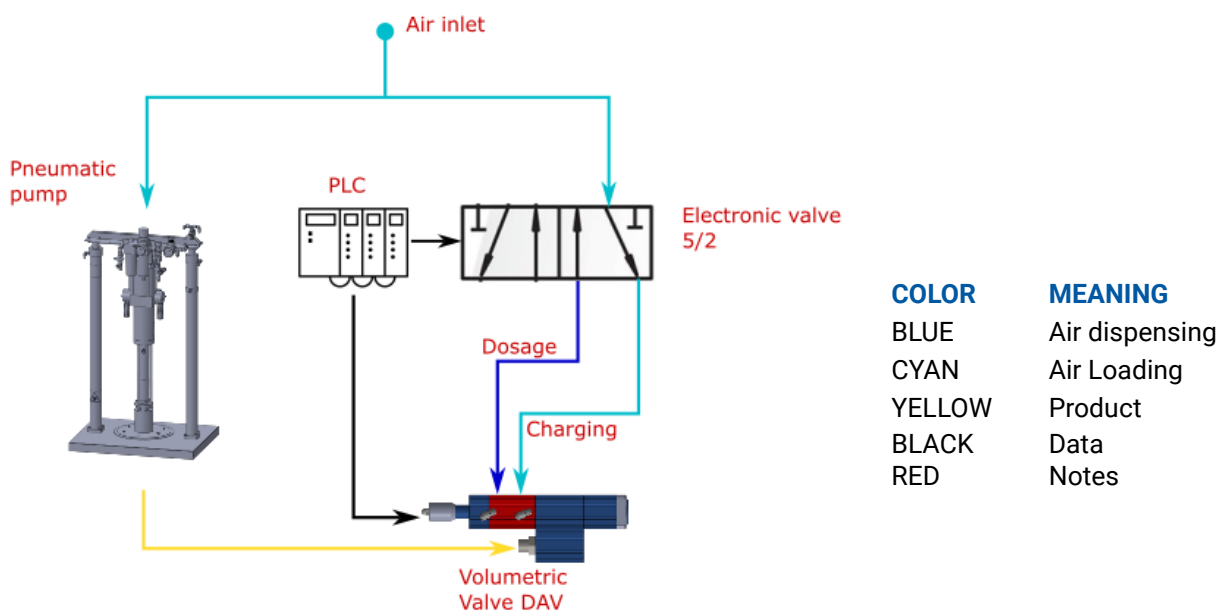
Air inlet

Pneumatic pump

PLC

Electronic valve 5/2

Dosage

Charging

Volumetric Valve DAV

| COLOR | MEANING |
|---|---|
| BLUE | Air dispensing |
| CYAN | Air Loading |
| YELLOW | Product |
| BLACK | Data |
| RED | Notes |